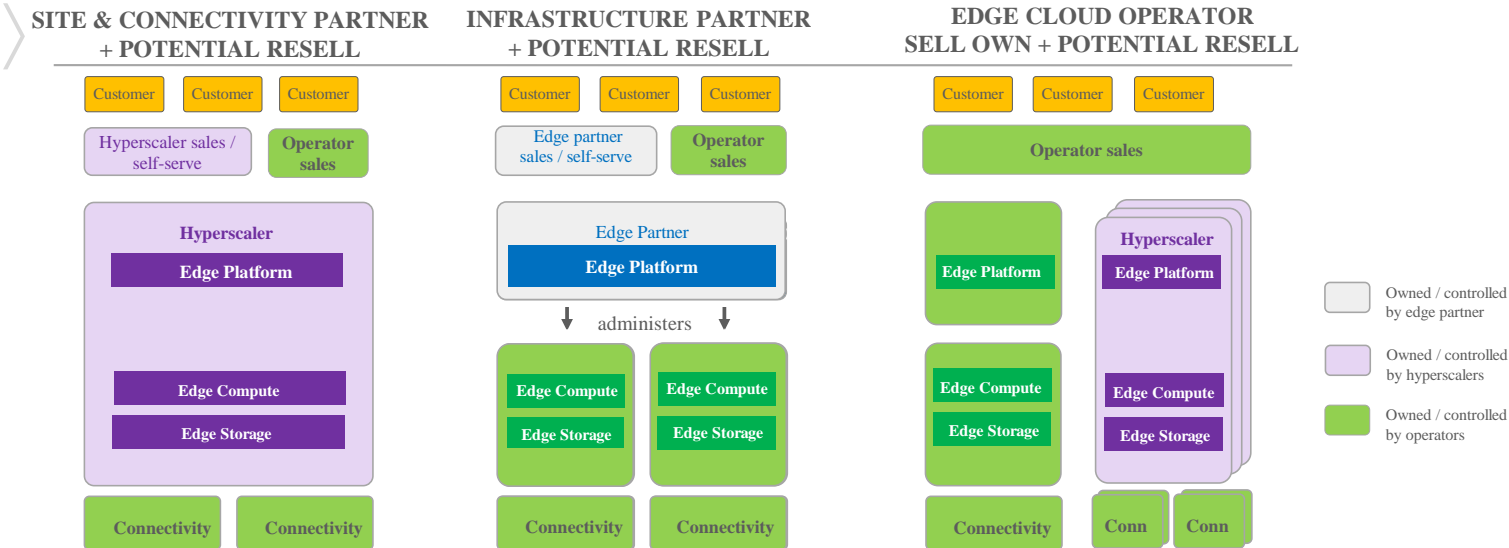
SITE & CONNECTIVITY PARTNER + POTENTIAL RESELL

Customer Customer Customer

Hyperscaler sales / self-serve

Operator sales

Hyperscaler

Edge Platform

Edge Compute

Edge Storage

Connectivity Connectivity

INFRASTRUCTURE PARTNER + POTENTIAL RESELL

Customer Customer Customer

Edge partner sales / self-serve

Operator sales

Edge Partner

Edge Platform

administers

Edge Compute

Edge Storage

Edge Compute

Edge Storage

Connectivity Connectivity

EDGE CLOUD OPERATOR SELL OWN + POTENTIAL RESELL

Customer Customer Customer

Operator sales

Edge Platform

Edge Compute

Edge Storage

Connectivity

Hyperscaler

Edge Platform

Edge Compute

Edge Storage

Conn Conn

Owned / controlled by edge partner

Owned / controlled by hyperscalers

Owned / controlled by operators